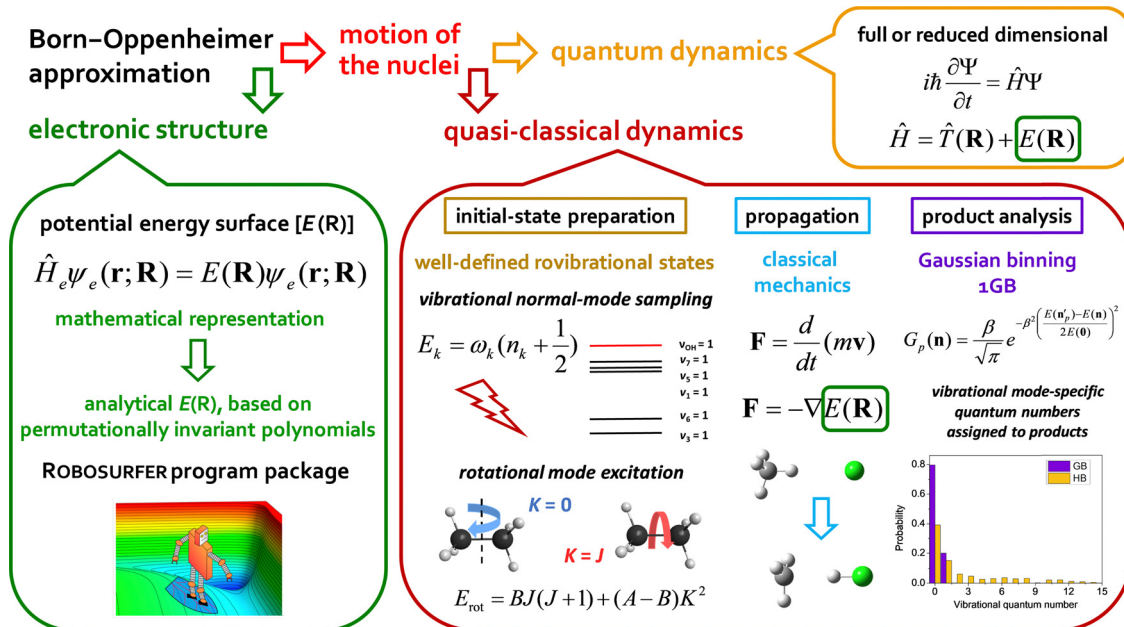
Born–Oppenheimer approximation

motion of the nuclei

quantum dynamics

full or reduced dimensional

$i\hbar\frac{\partial\Psi}{\partial t} = \hat{H}\Psi$

$\hat{H} = \hat{T}(\mathbf{R}) + E(\mathbf{R})$

electronic structure

quasi-classical dynamics

potential energy surface [$E$(R)]

$\hat{H}_e\psi_e(\mathbf{r};\mathbf{R}) = E(\mathbf{R})\psi_e(\mathbf{r};\mathbf{R})$

mathematical representation

analytical $E$(R), based on permutationally invariant polynomials

ROBOSURFER program package

initial-state preparation

well-defined rovibrational states

vibrational normal-mode sampling

$E_k = \omega_k(n_k + \frac{1}{2})$

$v_{OH} = 1$
$v_7 = 1$
$v_5 = 1$
$v_1 = 1$
$v_6 = 1$
$v_3 = 1$

rotational mode excitation

$K = 0$

$K = J$

$E_{rot} = BJ(J+1) + (A-B)K^2$

propagation

classical mechanics

$\mathbf{F} = \frac{d}{dt}(m\mathbf{v})$

$\mathbf{F} = -\nabla E(\mathbf{R})$

product analysis

Gaussian binning 1GB

$G_p(\mathbf{n}) = \frac{\beta}{\sqrt{\pi}} e^{-\beta^2\left(\frac{E(\mathbf{n}'_p)-E(\mathbf{n})}{2E(\mathbf{0})}\right)^2}$

vibrational mode-specific quantum numbers assigned to products

GB
HB

Probability

0.8
0.6
0.4
0.2
0.0

0 3 6 9 12 15

Vibrational quantum number